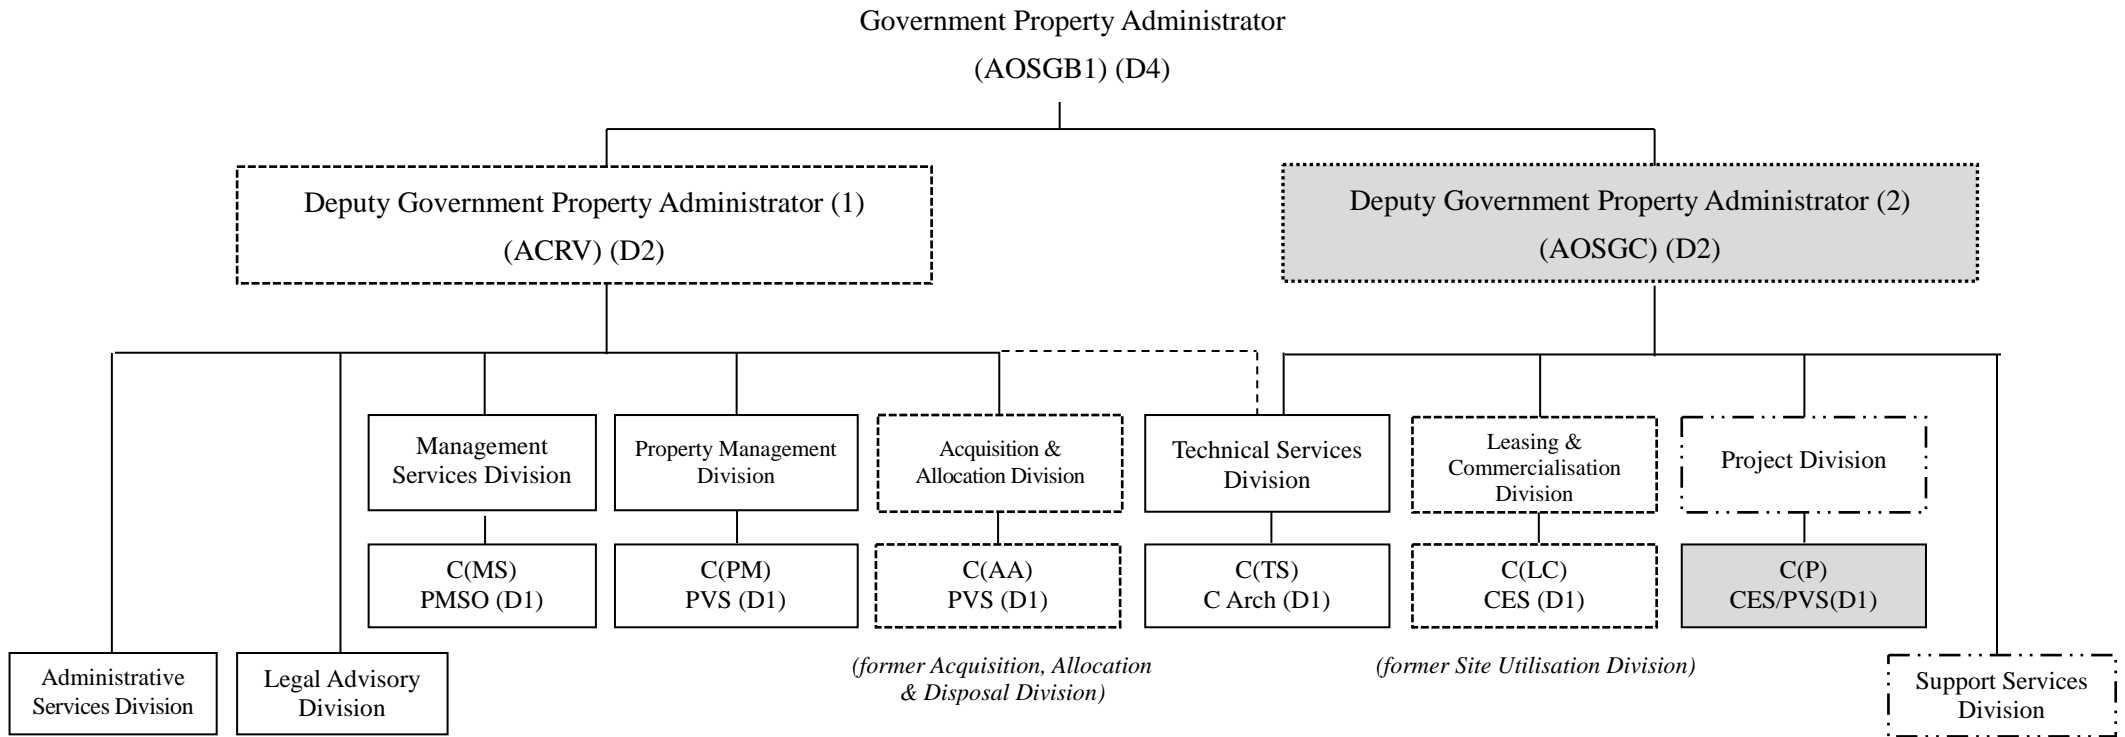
Government Property Administrator
(AOSGB1) (D4)

Deputy Government Property Administrator (1)
(ACRV) (D2)

Deputy Government Property Administrator (2)
(AOSGC) (D2)

Management Services Division

C(MS)
PMSO (D1)

Property Management Division

C(PM)
PVS (D1)

Acquisition & Allocation Division

C(AA)
PVS (D1)

(former Acquisition, Allocation & Disposal Division)

Technical Services Division

C(TS)
C Arch (D1)

Leasing & Commercialisation Division

C(LC)
CES (D1)

(former Site Utilisation Division)

Project Division

C(P)
CES/PVS(D1)

Administrative Services Division

Legal Advisory Division

Support Services Division